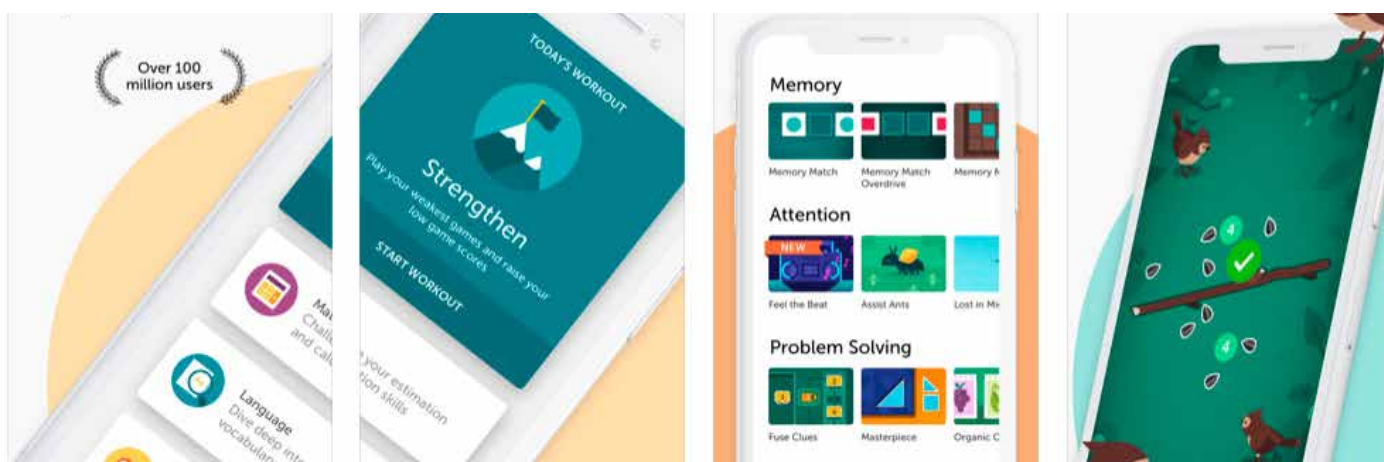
Over 100 million users

Ma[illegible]
Chall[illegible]
and cal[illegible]

Language
Dive deep int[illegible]
vocabulan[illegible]

TODAY'S WORKOUT

Strengthen

Play your weakest games and raise your low game scores

START WORKOUT

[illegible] your estimation
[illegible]tion skills

Memory

Memory Match
Memory Match Overdrive
Memory M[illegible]

Attention

NEW
Feel the Beat
Assist Ants
Lost in Mi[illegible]

Problem Solving

Fuse Clues
Masterpiece
Organic C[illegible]

4

4